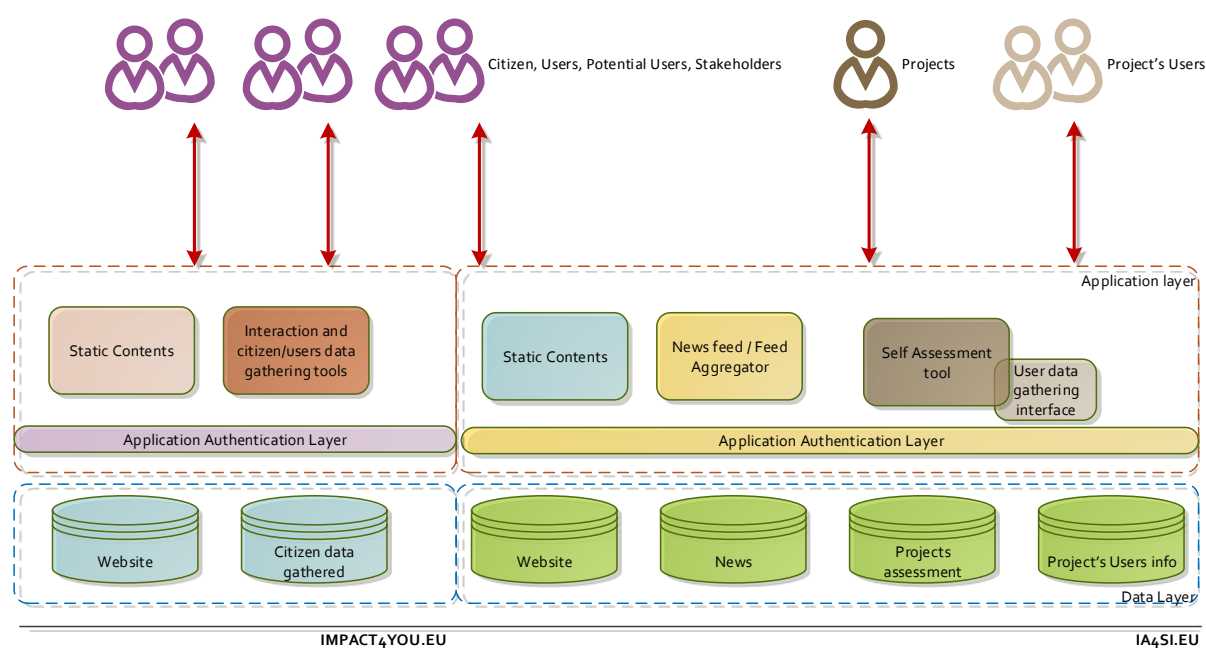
Citizen, Users, Potential Users, Stakeholders

Projects

Project's Users

Application layer

Static Contents

Interaction and citizen/users data gathering tools

Application Authentication Layer

Static Contents

News feed / Feed Aggregator

Self Assessment tool

User data gathering interface

Application Authentication Layer

Website

Citizen data gathered

Website

News

Projects assessment

Project's Users info

Data Layer

IMPACT4YOU.EU

IA4SI.EU